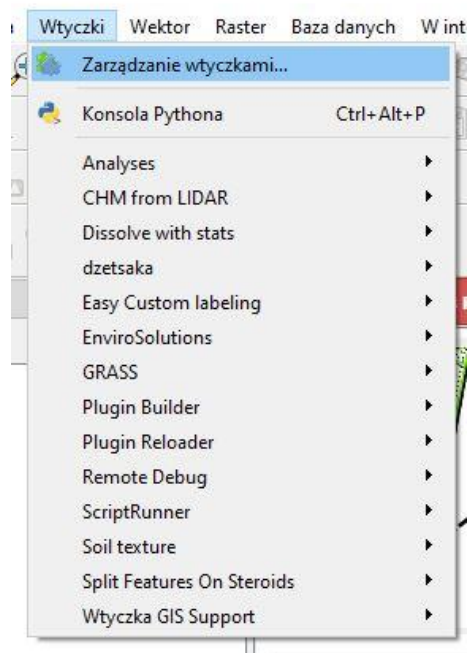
Wtyczki Wektor Raster Baza danych W int

Zarządzanie wtyczkami...

Konsola Pythona Ctrl+Alt+P

Analyses
CHM from LIDAR
Dissolve with stats
dzetsaka
Easy Custom labeling
EnviroSolutions
GRASS
Plugin Builder
Plugin Reloader
Remote Debug
ScriptRunner
Soil texture
Split Features On Steroids
Wtyczka GIS Support